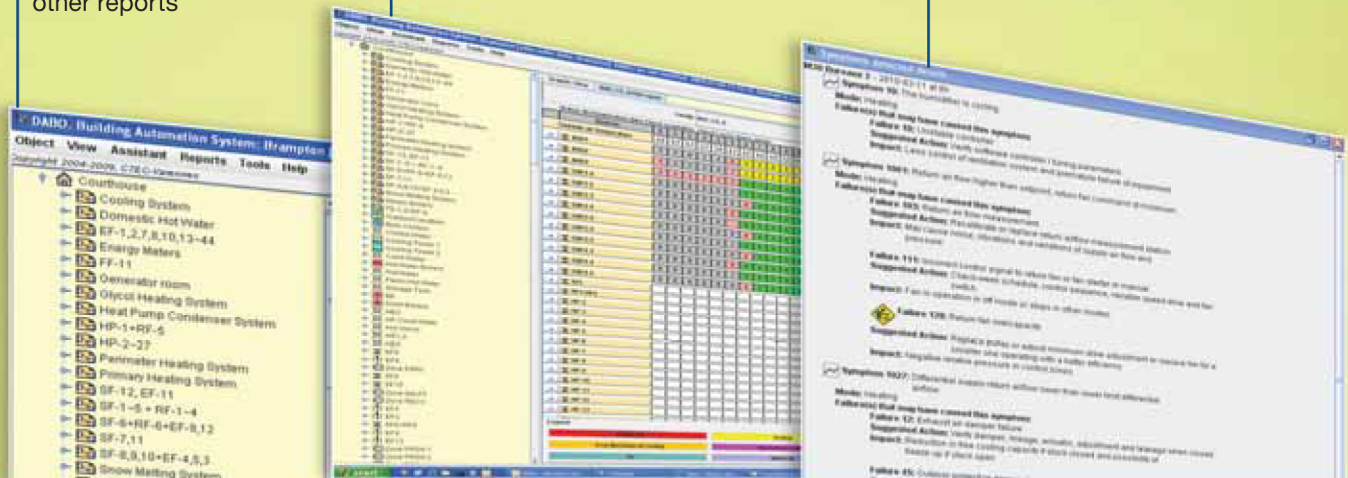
other reports

DABO, Building Automation System: Brampton

Object View Assistant Reports Tools Help

Copyright 2004-2009, CTEC-Varennes

Courthouse
Cooling System
Domestic Hot Water
EF-1,2,7,8,10,13-44
Energy Meters
FF-11
Generator room
Glycol Heating System
Heat Pump Condenser System
HP-1+RF-5
HP-2-27
Perimeter Heating System
Primary Heating System
SF-12, EF-11
SF-1-5 + RF-1-4
SF-6+RF-6+EF-9,12
SF-7,11
SF-8,9,10+EF-4,5,3
Snow Melting System

Symptom: 10: The humidifier is cycling.
Mode: Heating
Failure(s) that may have caused this symptom:
Suggested Action:
Impact:

Symptom 1001: Return air flow higher than setpoint, return fan command at minimum
Mode: Heating
Failure(s) that may have caused this symptom:
Suggested Action:
Impact:

Failure 111:
Suggested Action:
Impact:

Failure 120: Return fan overcapacity
Suggested Action:
Impact:

Symptom 1027:
Mode: Heating
Failure(s) that may have caused this symptom:
Failure 12:
Suggested Action:
Impact:

Failure 45: